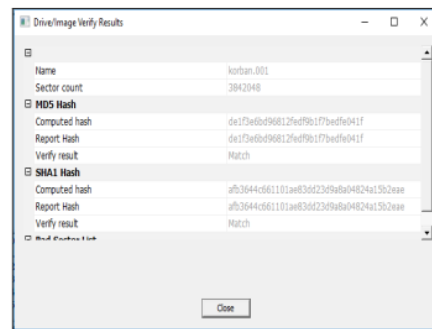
Drive/Image Verify Results

Name | korban.001
Sector count | 3842048
MD5 Hash
Computed hash | de1f3e6bd96812fedf9b1f7bedfe041f
Report Hash | de1f3e6bd96812fedf9b1f7bedfe041f
Verify result | Match
SHA1 Hash
Computed hash | afb3644c661101ae83dd23d9a8a04824a15b2eae
Report Hash | afb3644c661101ae83dd23d9a8a04824a15b2eae
Verify result | Match
Bad Sector List

Close